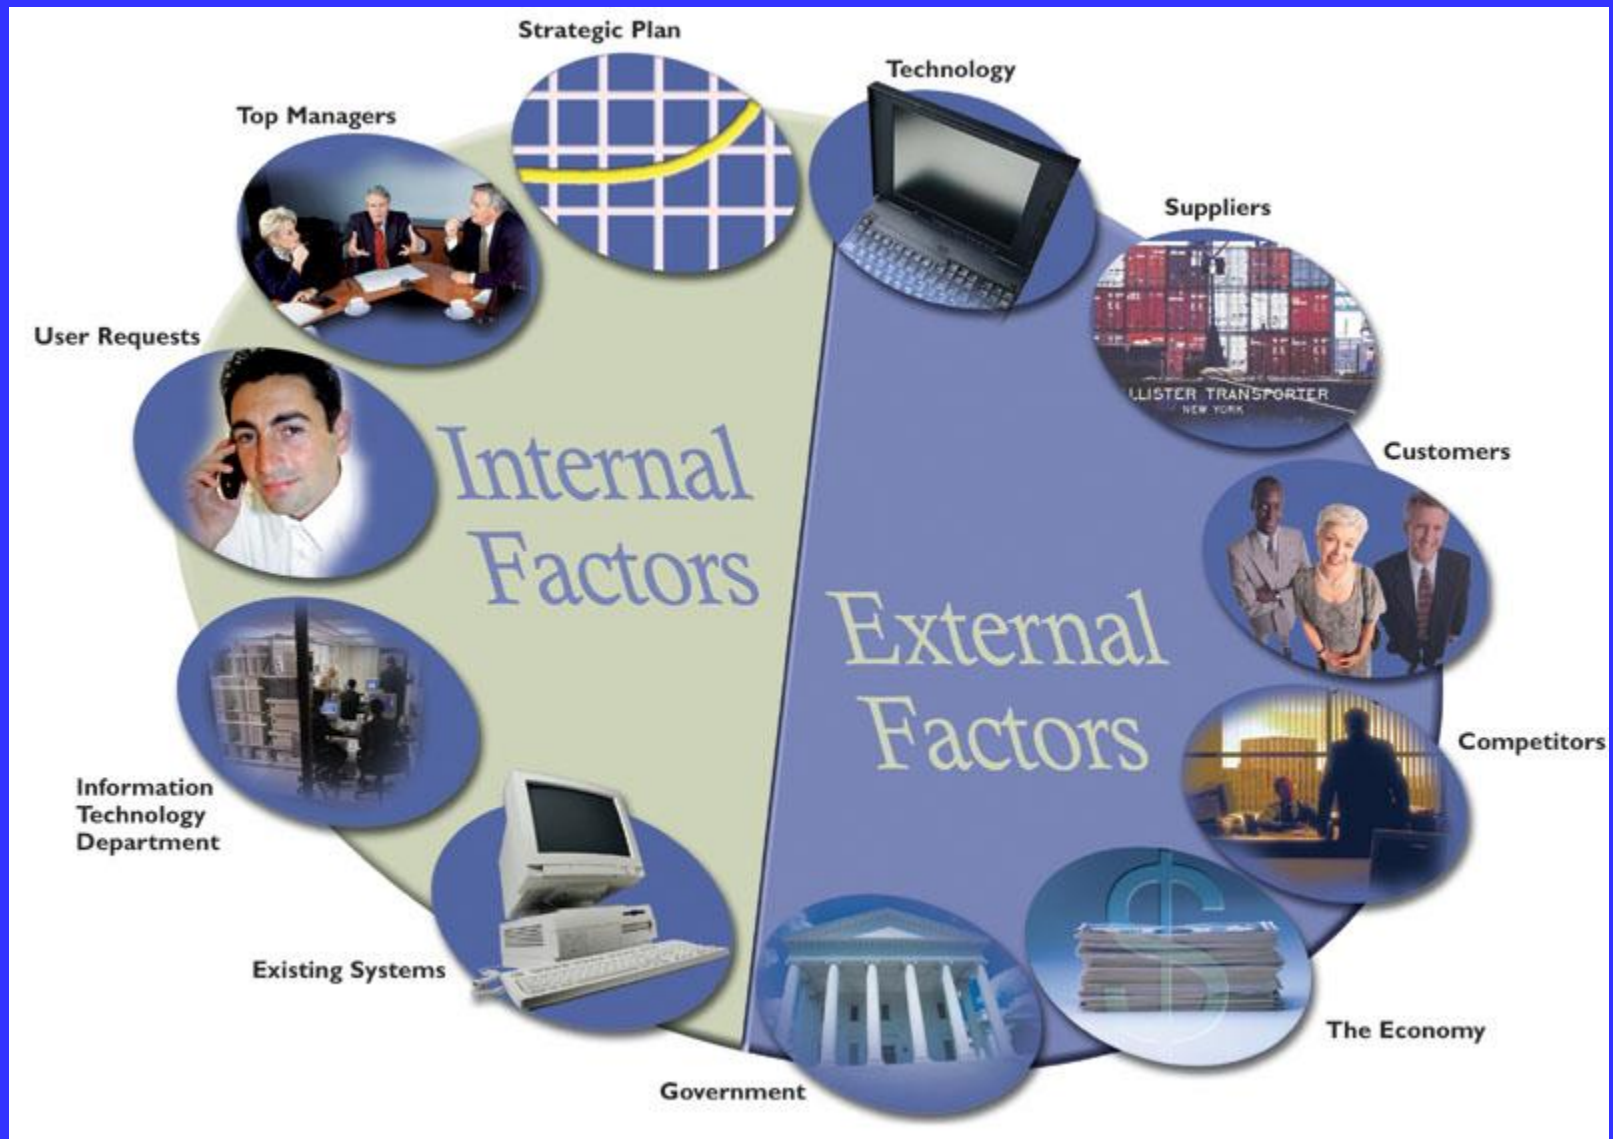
Strategic Plan

Technology

Top Managers

Suppliers

User Requests

LLISTER TRANSPORTER
NEW YORK

Internal Factors

Customers

External Factors

Competitors

Information Technology Department

Existing Systems

The Economy

Government